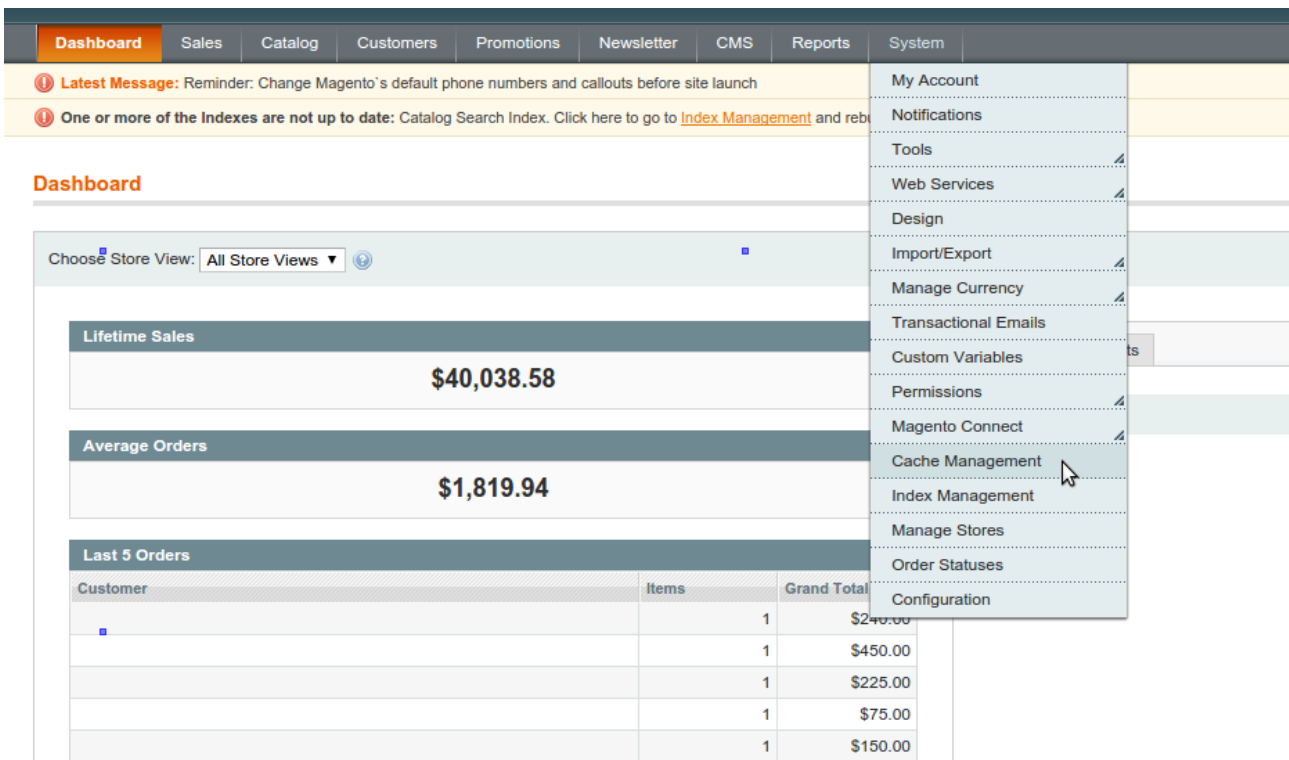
Dashboard Sales Catalog Customers Promotions Newsletter CMS Reports System

Latest Message: Reminder: Change Magento`s default phone numbers and callouts before site launch

One or more of the Indexes are not up to date: Catalog Search Index. Click here to go to Index Management and rebu

My Account
Notifications
Tools
Web Services
Design
Import/Export
Manage Currency
Transactional Emails
Custom Variables
Permissions
Magento Connect
Cache Management
Index Management
Manage Stores
Order Statuses
Configuration

Dashboard

Choose Store View: All Store Views

Lifetime Sales

$40,038.58

Average Orders

$1,819.94

Last 5 Orders

| Customer | Items | Grand Total |
|---|---|---|
| | 1 | $240.00 |
| | 1 | $450.00 |
| | 1 | $225.00 |
| | 1 | $75.00 |
| | 1 | $150.00 |

ts